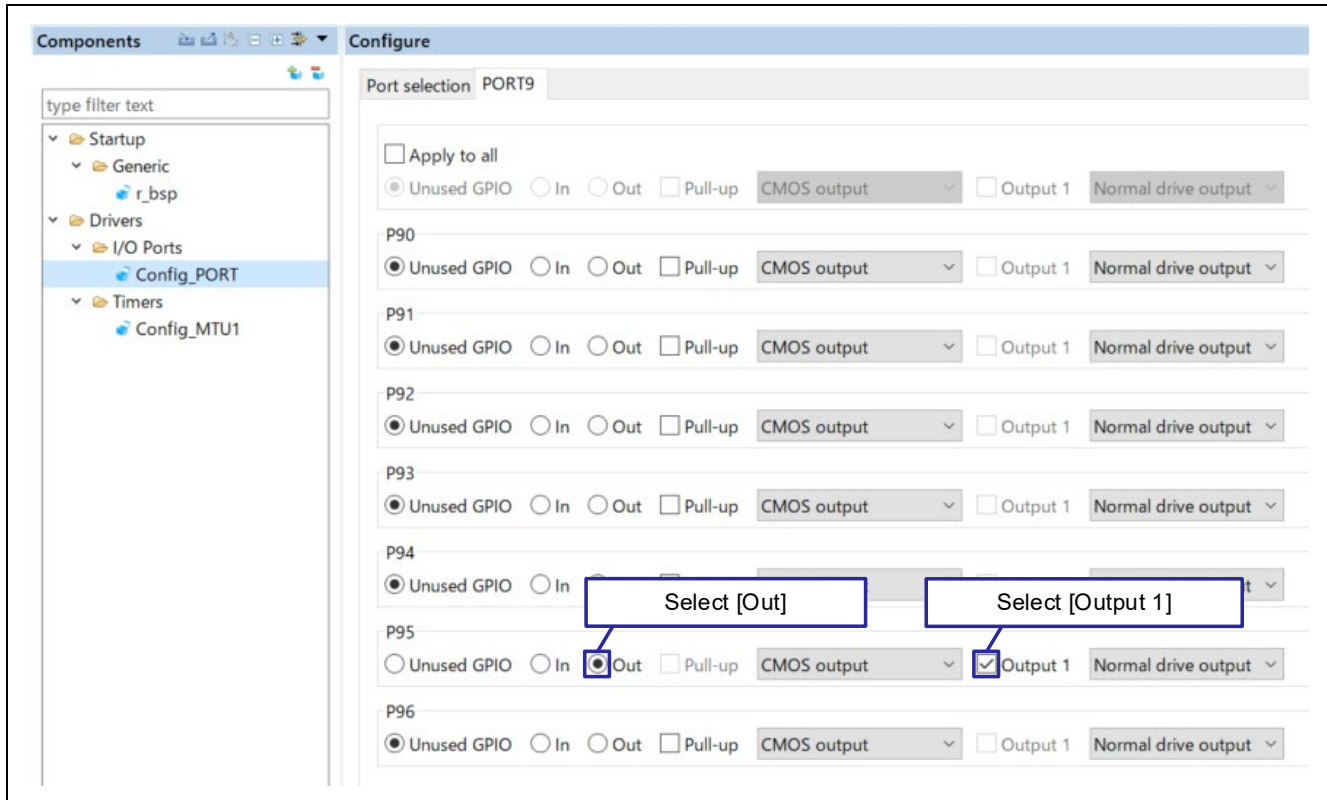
Components

Configure

type filter text

Startup
Generic
r_bsp
Drivers
I/O Ports
Config_PORT
Timers
Config_MTU1

Port selection PORT9

Apply to all
Unused GPIO In Out Pull-up CMOS output Output 1 Normal drive output

P90
Unused GPIO In Out Pull-up CMOS output Output 1 Normal drive output

P91
Unused GPIO In Out Pull-up CMOS output Output 1 Normal drive output

P92
Unused GPIO In Out Pull-up CMOS output Output 1 Normal drive output

P93
Unused GPIO In Out Pull-up CMOS output Output 1 Normal drive output

P94
Unused GPIO In

Select [Out]

Select [Output 1]

P95
Unused GPIO In Out Pull-up CMOS output Output 1 Normal drive output

P96
Unused GPIO In Out Pull-up CMOS output Output 1 Normal drive output